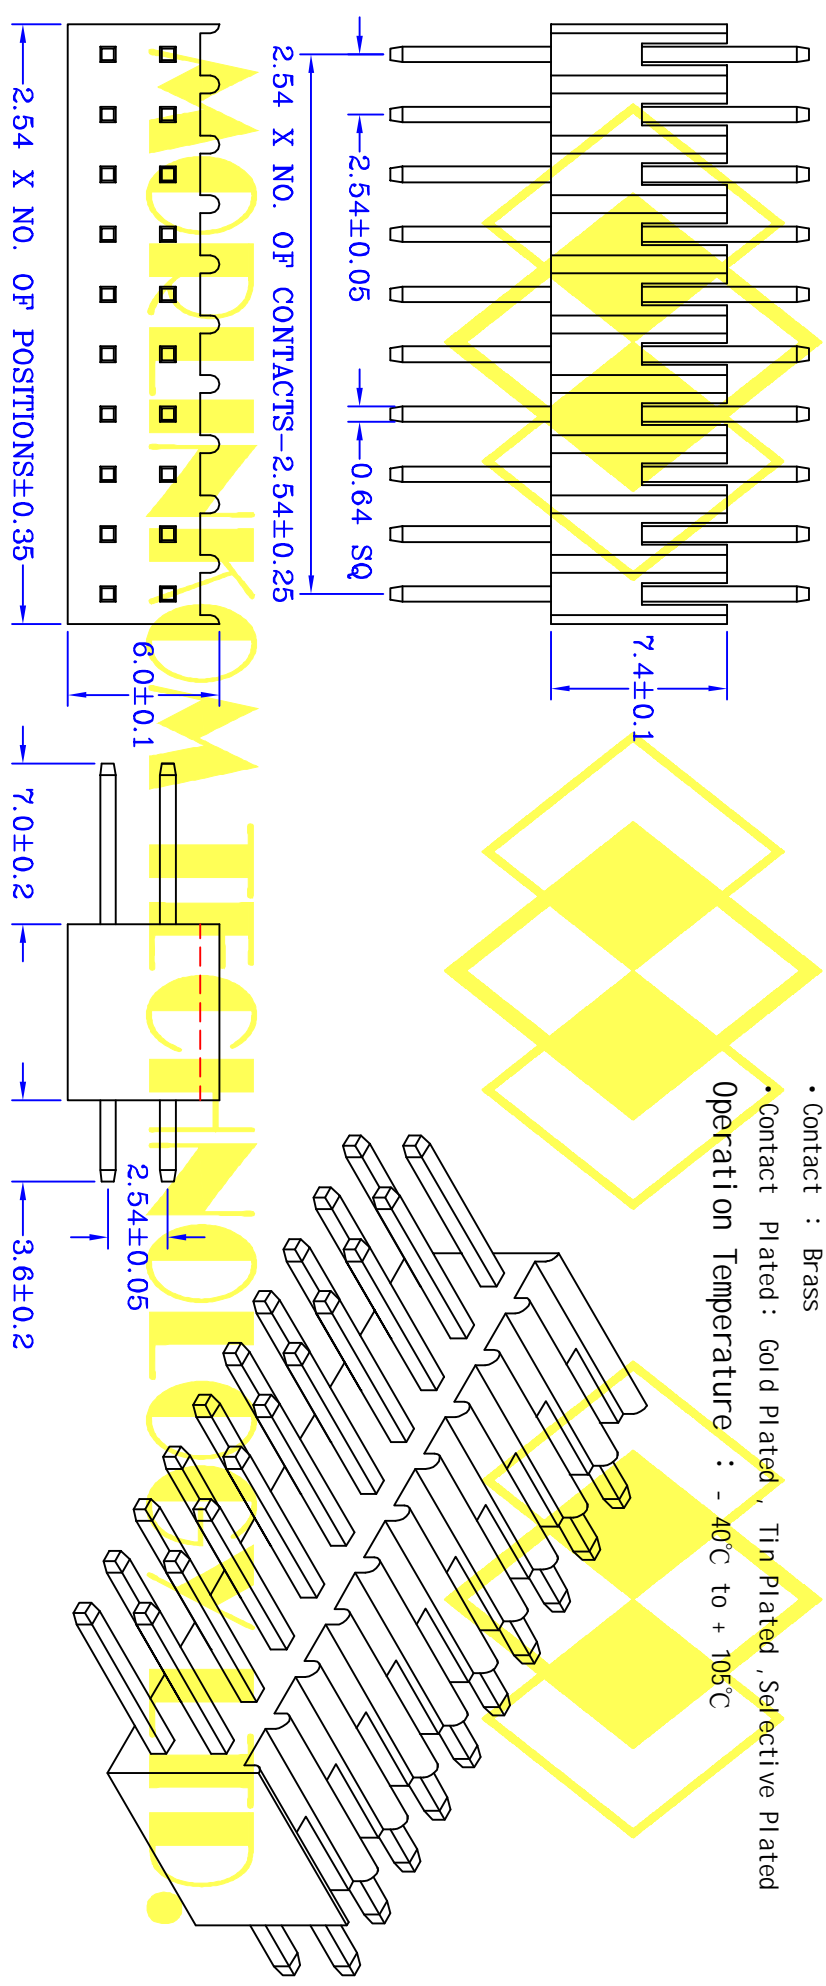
2.54 X NO. OF POSITIONS±0.35

2.54 X NO. OF CONTACTS-2.54±0.25

2.54±0.05

0.64 SQ

6.0±0.1

7.4±0.1

7.0±0.2

2.54±0.05

3.6±0.2

• Contact : Brass

• Contact Plated: Gold Plated , Tin Plated ,Selective Plated

Operation Temperature : - 40°C to + 105°C

MOLEX TECHNOLOGY LTD.